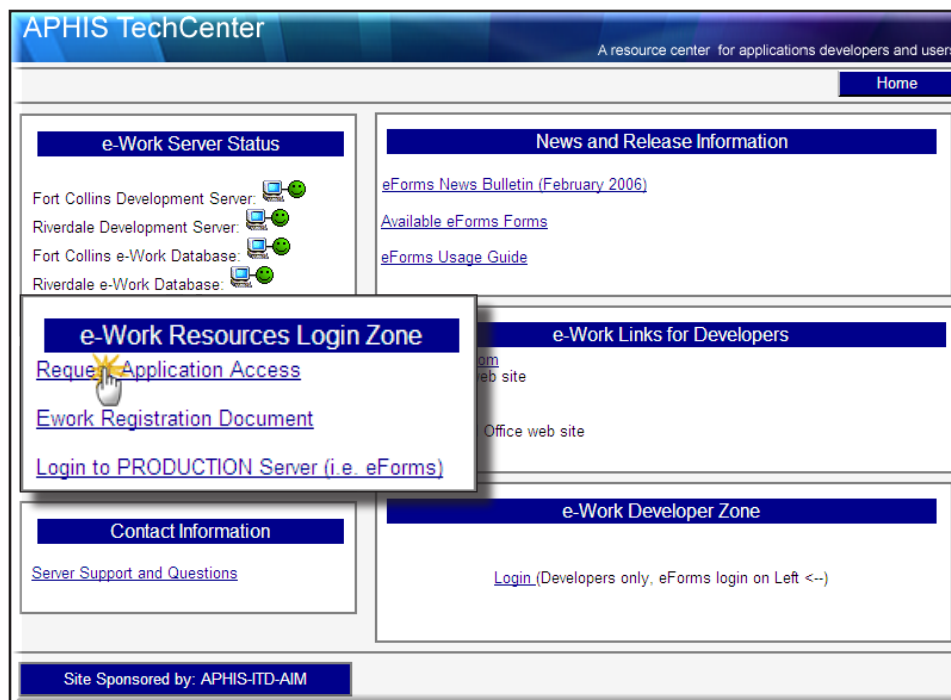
APHIS TechCenter

A resource center for applications developers and users

Home

e-Work Server Status

Fort Collins Development Server:

Riverdale Development Server:

Fort Collins e-Work Database:

Riverdale e-Work Database:

News and Release Information

eForms News Bulletin (February 2006)

Available eForms Forms

eForms Usage Guide

e-Work Resources Login Zone

Reque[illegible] Application Access

Ework Registration Document

Login to PRODUCTION Server (i.e. eForms)

e-Work Links for Developers

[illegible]om

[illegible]eb site

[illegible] Office web site

Contact Information

Server Support and Questions

e-Work Developer Zone

Login (Developers only, eForms login on Left <--)

Site Sponsored by: APHIS-ITD-AIM